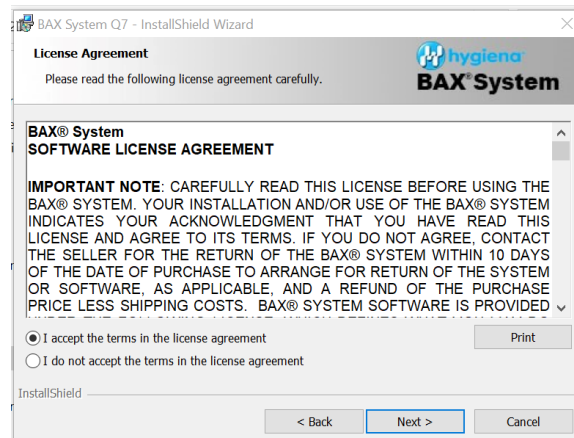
BAX System Q7 - InstallShield Wizard

License Agreement

Please read the following license agreement carefully.

hygiena

BAX®System

BAX® System
SOFTWARE LICENSE AGREEMENT

IMPORTANT NOTE: CAREFULLY READ THIS LICENSE BEFORE USING THE BAX® SYSTEM. YOUR INSTALLATION AND/OR USE OF THE BAX® SYSTEM INDICATES YOUR ACKNOWLEDGMENT THAT YOU HAVE READ THIS LICENSE AND AGREE TO ITS TERMS. IF YOU DO NOT AGREE, CONTACT THE SELLER FOR THE RETURN OF THE BAX® SYSTEM WITHIN 10 DAYS OF THE DATE OF PURCHASE TO ARRANGE FOR RETURN OF THE SYSTEM OR SOFTWARE, AS APPLICABLE, AND A REFUND OF THE PURCHASE PRICE LESS SHIPPING COSTS. BAX® SYSTEM SOFTWARE IS PROVIDED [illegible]

I accept the terms in the license agreement

I do not accept the terms in the license agreement

Print

InstallShield

< Back

Next >

Cancel